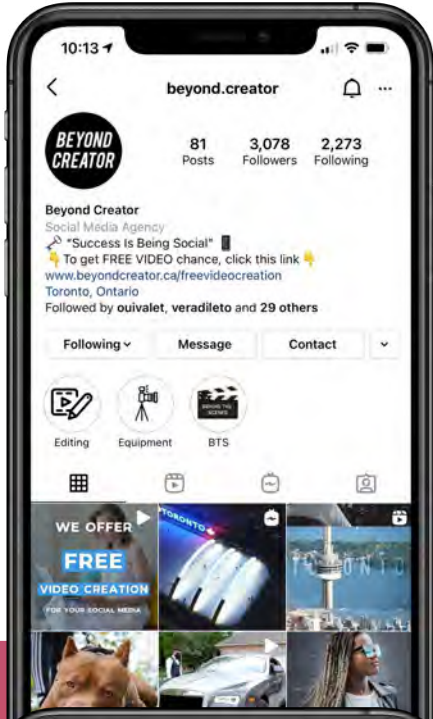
10:13

beyond.creator

BEYOND CREATOR

81 Posts
3,078 Followers
2,273 Following

Beyond Creator
Social Media Agency
"Success Is Being Social"
To get FREE VIDEO chance, click this link
www.beyondcreator.ca/freevideocreation
Toronto, Ontario
Followed by ouivalet, veradileto and 29 others

Following
Message
Contact

Editing
Equipment
BTS

WE OFFER
FREE
VIDEO CREATION
FOR YOUR SOCIAL MEDIA

TORONTO

TORONTO